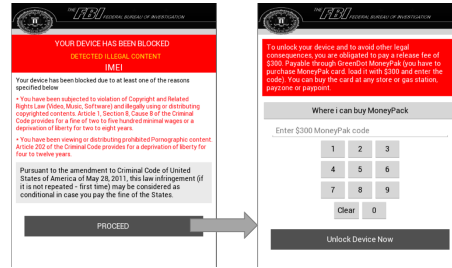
THE FBI FEDERAL BUREAU OF INVESTIGATION

YOUR DEVICE HAS BEEN BLOCKED

DETECTED ILLEGAL CONTENT

IMEI

Your device has been blocked due to at least one of the reasons specified below

• You have been subjected to violation of Copyright and Related Rights Law (Video, Music, Software) and illegally using or distributing copyrighted contents. Article 1, Section 8, Cause 8 of the Criminal Code provides for a fine of two to five hundred minimal wages or a deprivation of liberty for two to eight years.

• You have been viewing or distributing prohibited Pornographic content. Article 202 of the Criminal Code provides for a deprivation of liberty for four to twelve years.

Pursuant to the amendment to Criminal Code of United States of America of May 28, 2011, this law infringement (if it is not repeated - first time) may be considered as conditional in case you pay the fine of the States.

PROCEED

THE FBI FEDERAL BUREAU OF INVESTIGATION

To unlock your device and to avoid other legal consequences, you are obligated to pay a release fee of $300. Payable through GreenDot MoneyPak (you have to purchase MoneyPak card. load it with $300 and enter the code). You can buy the card at any store or gas station, payzone or paypoint.

Where i can buy MoneyPack

Enter $300 MoneyPak code

| 1 | 2 | 3 |
|---|---|---|
| 4 | 5 | 6 |
| 7 | 8 | 9 |
| Clear | 0 | |

Unlock Device Now